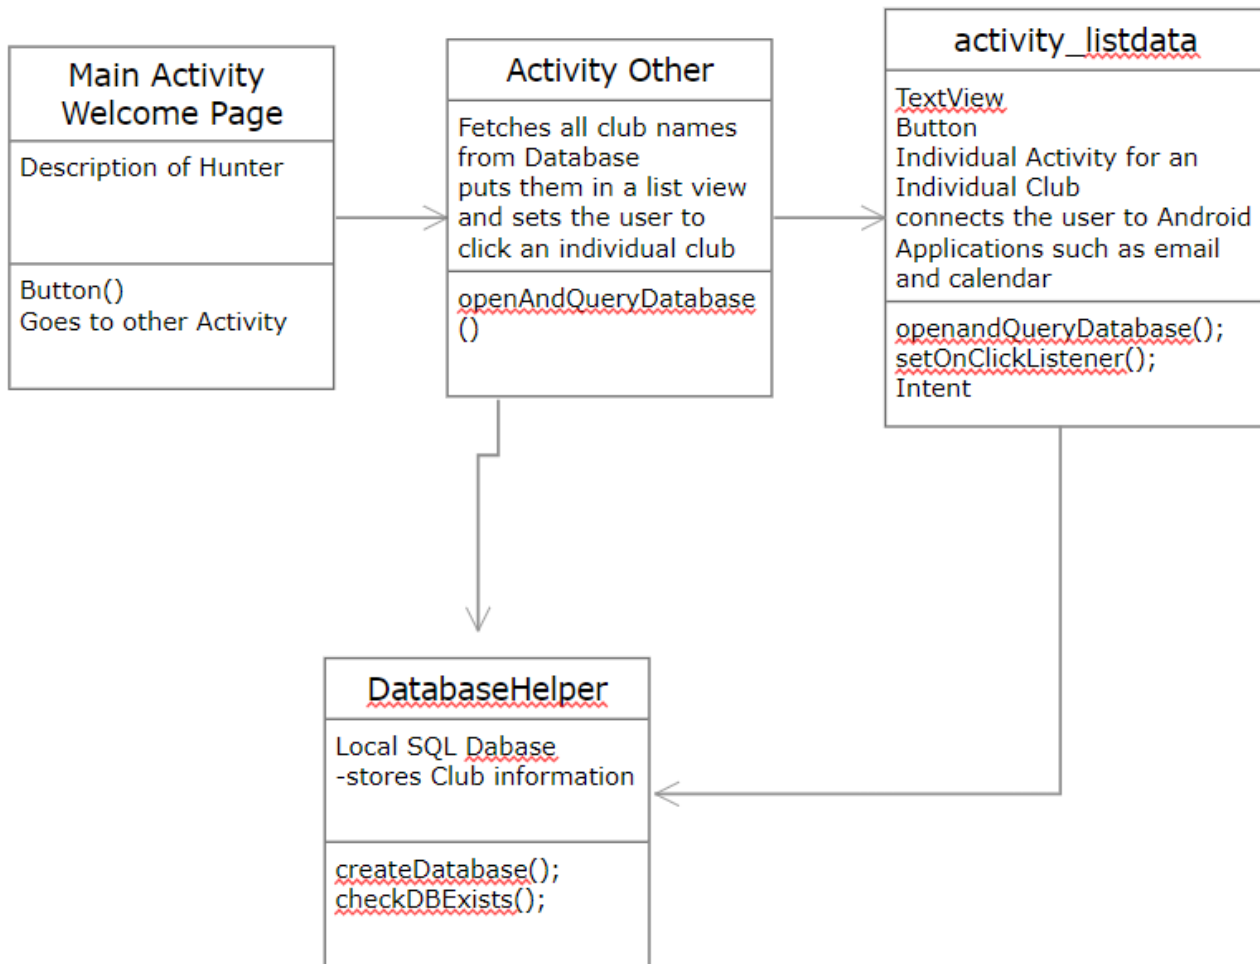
Main Activity
Welcome Page

Description of Hunter

Button()
Goes to other Activity

Activity Other

Fetches all club names from Database puts them in a list view and sets the user to click an individual club

openAndQueryDatabase
()

activity_listdata

TextView
Button
Individual Activity for an Individual Club
connects the user to Android Applications such as email and calendar

openandQueryDatabase();
setOnClickListener();
Intent

DatabaseHelper

Local SQL Dabase
-stores Club information

createDatabase();
checkDBExists();